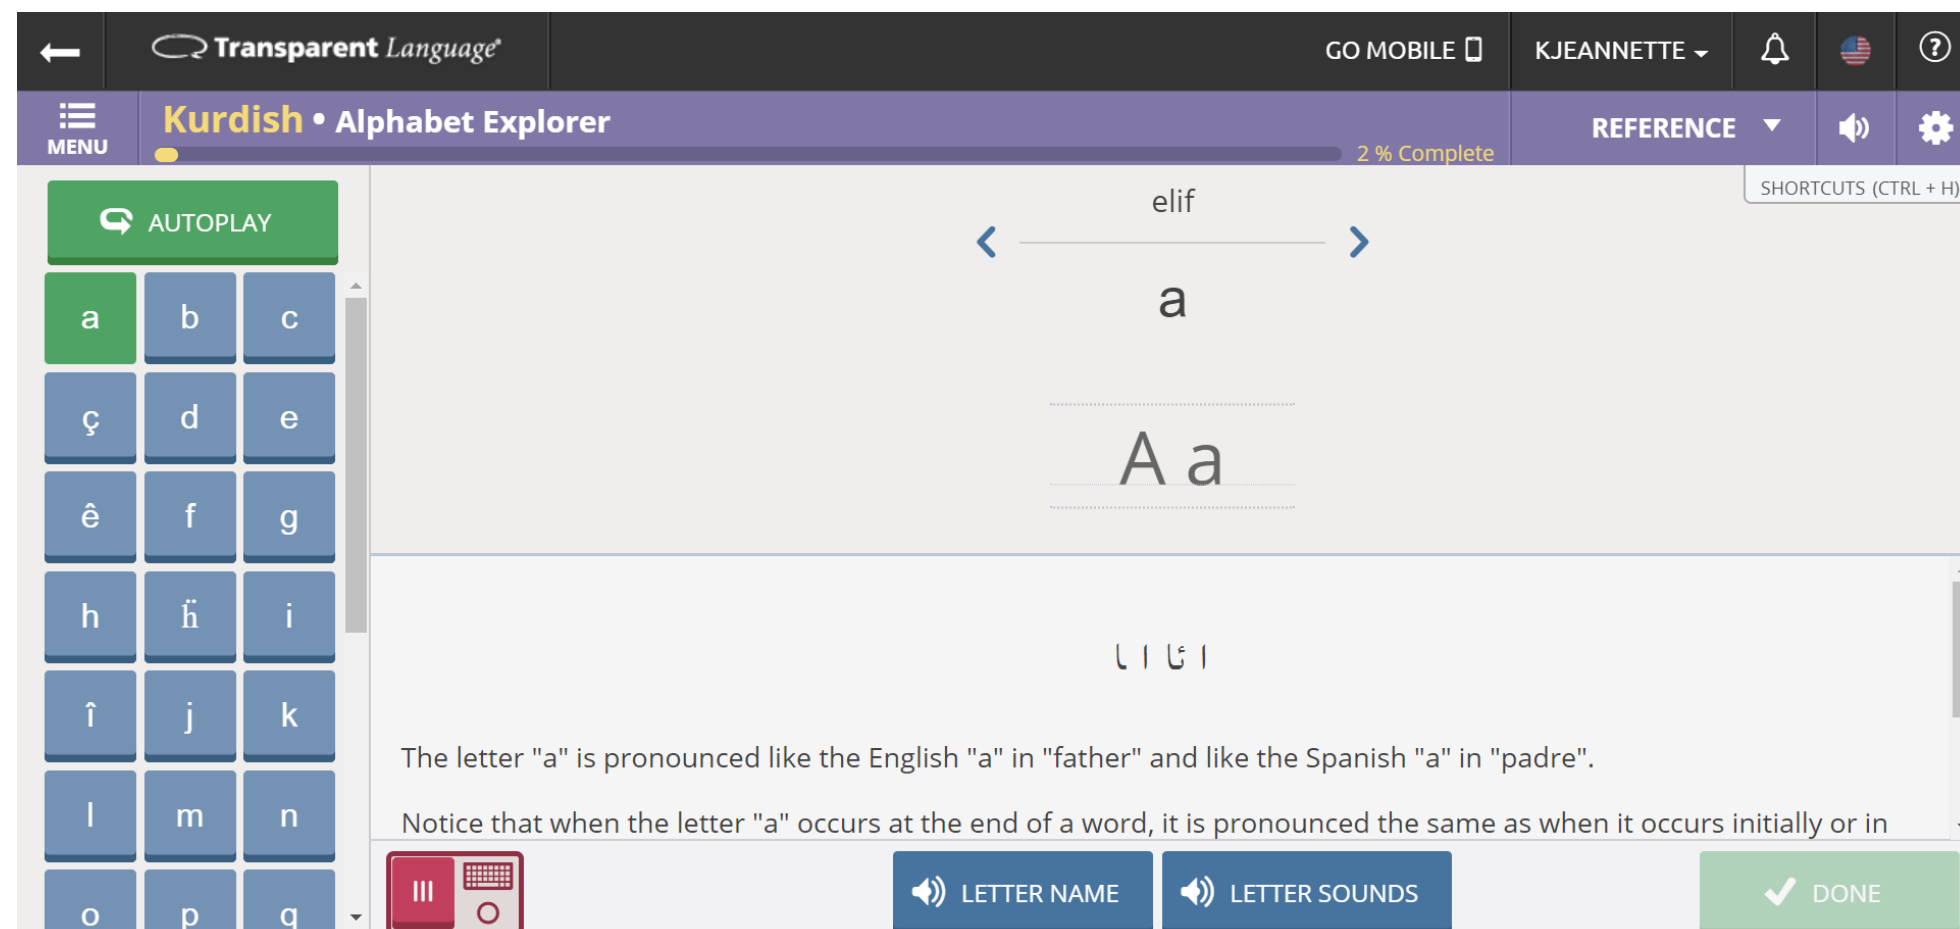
Transparent Language

GO MOBILE

KJEANNETTE

MENU

Kurdish • Alphabet Explorer

2 % Complete

REFERENCE

SHORTCUTS (CTRL + H)

AUTOPLAY

| a | b | c |
|---|---|---|
| ç | d | e |
| ê | f | g |
| h | ḧ | i |
| î | j | k |
| l | m | n |
| o | p | q |

elif

a

A a

ا ئا ا ـا

The letter "a" is pronounced like the English "a" in "father" and like the Spanish "a" in "padre".

Notice that when the letter "a" occurs at the end of a word, it is pronounced the same as when it occurs initially or in

LETTER NAME

LETTER SOUNDS

DONE